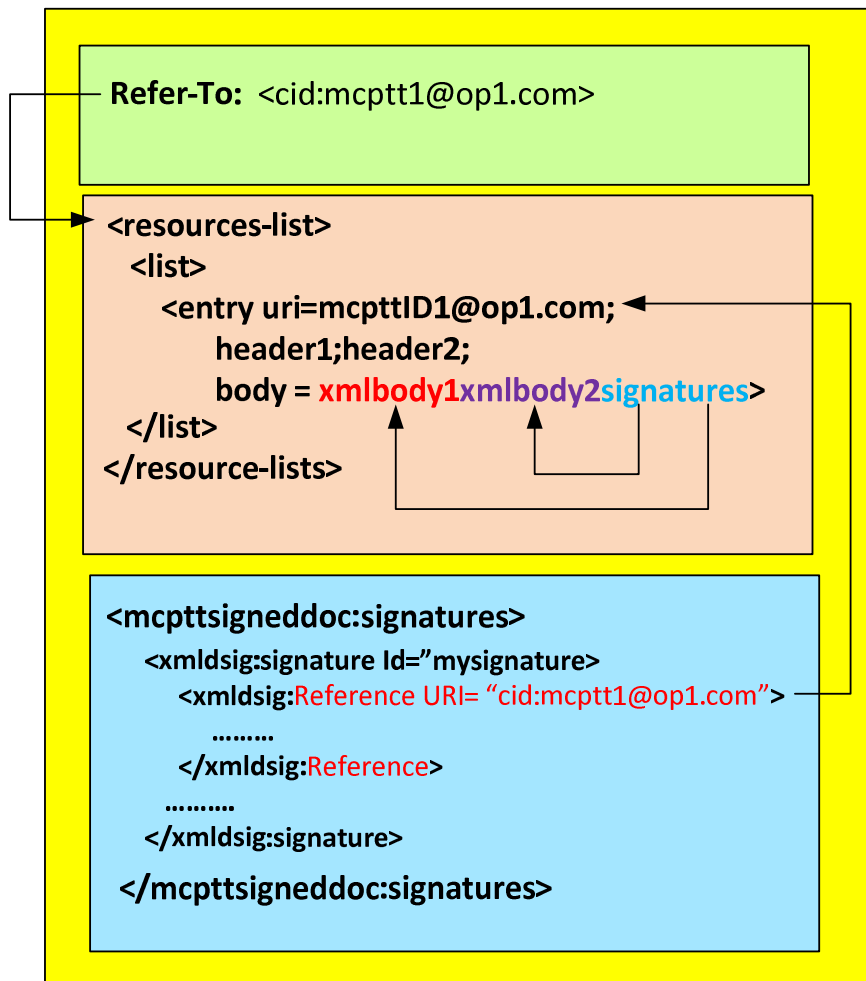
Refer-To: <cid:mcptt1@op1.com>

<resources-list>
<list>
<entry uri=mcpttID1@op1.com;
header1;header2;
body = xmlbody1xmlbody2signatures>
</list>
</resource-lists>

<mcpttsigneddoc:signatures>
<xmldsig:signature Id=”mysignature>
<xmldsig:Reference URI= “cid:mcptt1@op1.com”>
………
</xmldsig:Reference>
……….
</xmldsig:signature>
</mcpttsigneddoc:signatures>